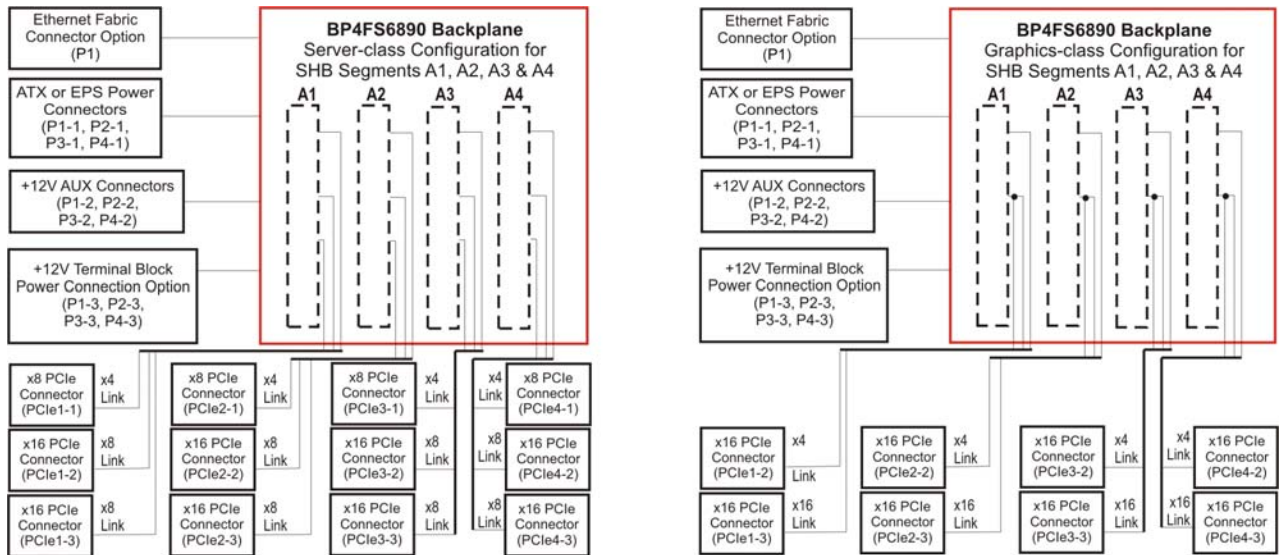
Ethernet Fabric Connector Option (P1)

ATX or EPS Power Connectors (P1-1, P2-1, P3-1, P4-1)

+12V AUX Connectors (P1-2, P2-2, P3-2, P4-2)

+12V Terminal Block Power Connection Option (P1-3, P2-3, P3-3, P4-3)

BP4FS6890 Backplane
Server-class Configuration for SHB Segments A1, A2, A3 & A4

A1 A2 A3 A4

x8 PCIe Connector (PCIe1-1) x4 Link

x16 PCIe Connector (PCIe1-2) x8 Link

x16 PCIe Connector (PCIe1-3) x8 Link

x8 PCIe Connector (PCIe2-1) x4 Link

x16 PCIe Connector (PCIe2-2) x8 Link

x16 PCIe Connector (PCIe2-3) x8 Link

x8 PCIe Connector (PCIe3-1) x4 Link

x16 PCIe Connector (PCIe3-2) x8 Link

x16 PCIe Connector (PCIe3-3) x8 Link

x4 Link x8 PCIe Connector (PCIe4-1)

x8 Link x16 PCIe Connector (PCIe4-2)

x8 Link x16 PCIe Connector (PCIe4-3)

Ethernet Fabric Connector Option (P1)

ATX or EPS Power Connectors (P1-1, P2-1, P3-1, P4-1)

+12V AUX Connectors (P1-2, P2-2, P3-2, P4-2)

+12V Terminal Block Power Connection Option (P1-3, P2-3, P3-3, P4-3)

BP4FS6890 Backplane
Graphics-class Configuration for SHB Segments A1, A2, A3 & A4

A1 A2 A3 A4

x16 PCIe Connector (PCIe1-2) x4 Link

x16 PCIe Connector (PCIe1-3) x16 Link

x16 PCIe Connector (PCIe2-2) x4 Link

x16 PCIe Connector (PCIe2-3) x16 Link

x16 PCIe Connector (PCIe3-2) x4 Link

x16 PCIe Connector (PCIe3-3) x16 Link

x4 Link x16 PCIe Connector (PCIe4-2)

x16 Link x16 PCIe Connector (PCIe4-3)